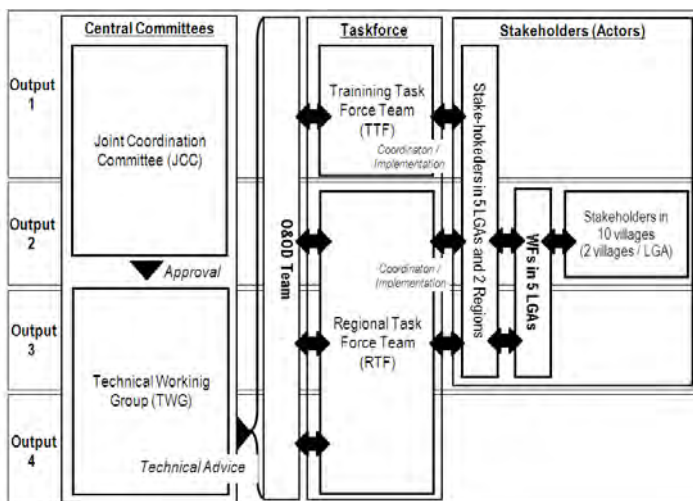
Central Committees

Taskforce

Stakeholders (Actors)

Output 1

Output 2

Output 3

Output 4

Joint Coordination Committee (JCC)

Approval

Technical Workinig Group (TWG)

Technical Advice

O&OD Team

Training Task Force Team (TTF)

Coordinaton / Implementation

Coordinaton / Implementation

Regional Task Force Team (RTF)

Stake-hokders in 5 LGAs and 2 Regions

WFs in 5 LGAs

Stakeholders in 10 villages (2 villages / LGA)